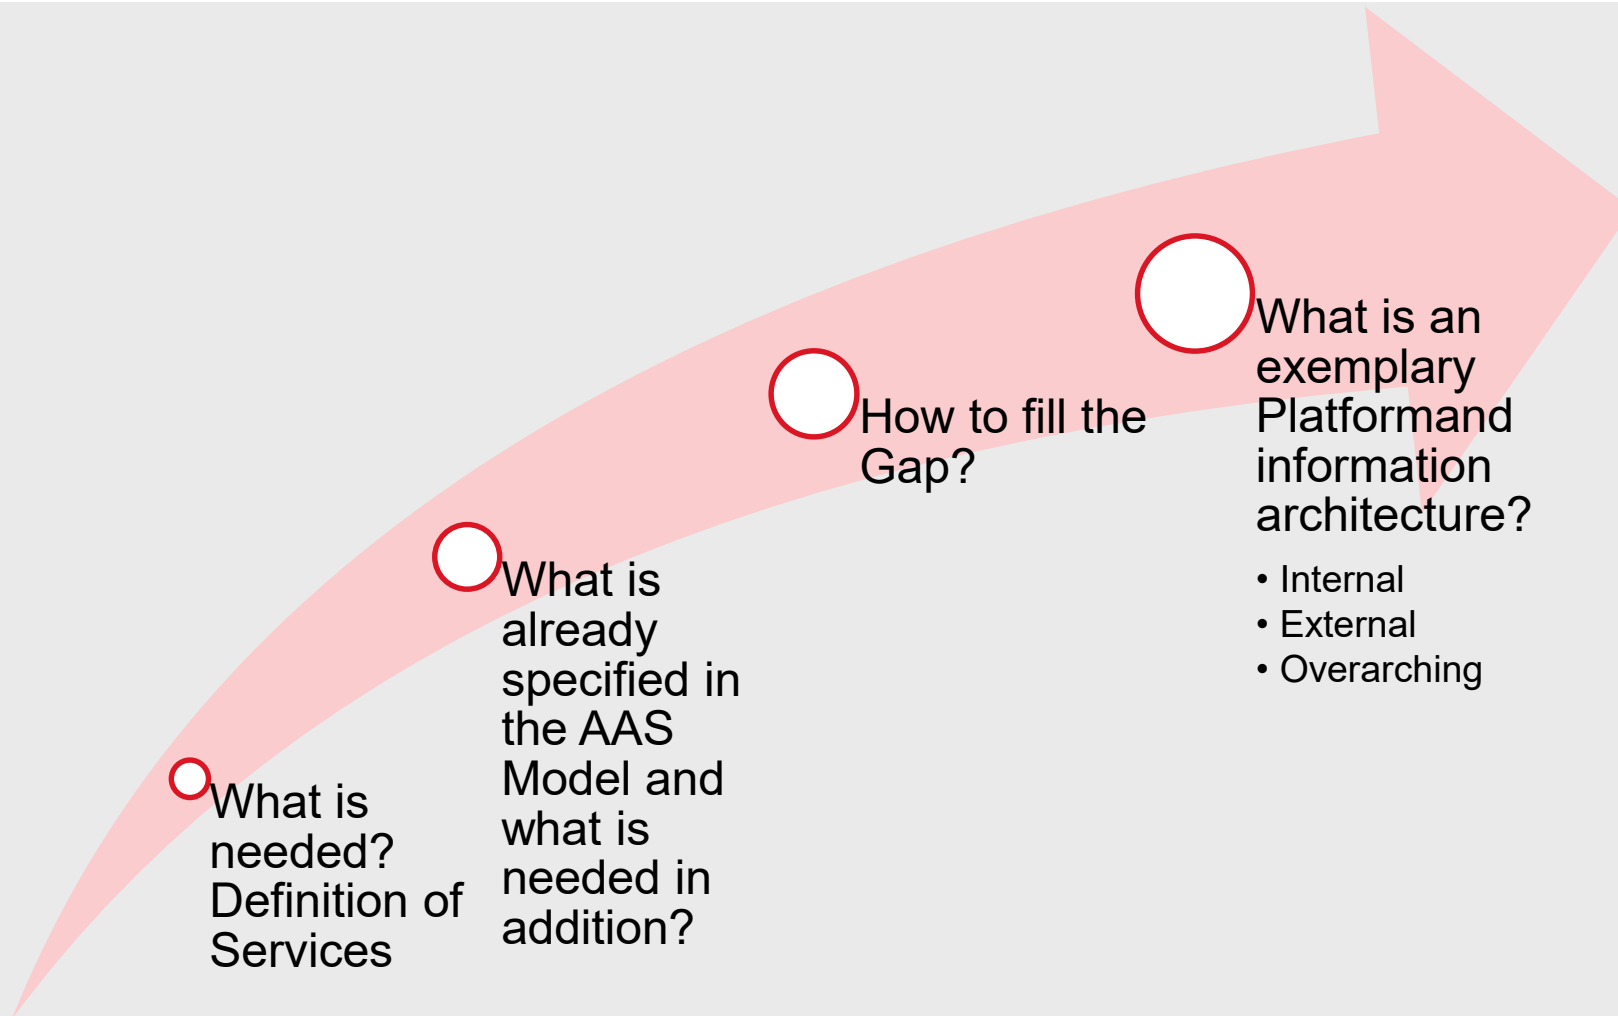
What is needed? Definition of Services

What is already specified in the AAS Model and what is needed in addition?

How to fill the Gap?

What is an exemplary Platformand information architecture?

• Internal
• External
• Overarching